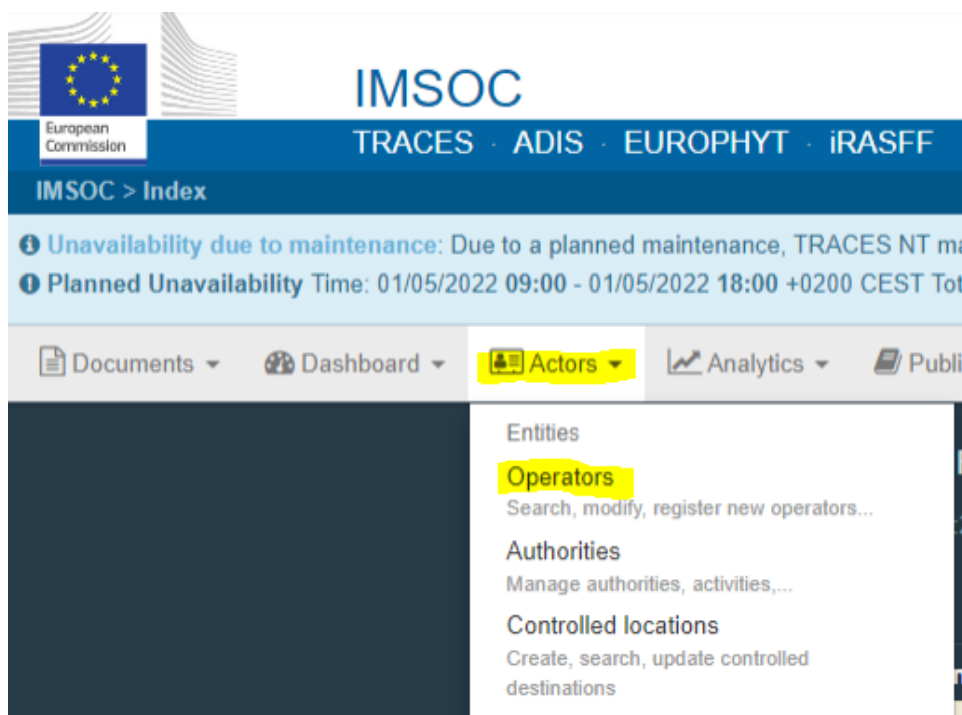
European Commission

IMSOC

TRACES · ADIS · EUROPHYT · iRASFF

IMSOC > Index

Unavailability due to maintenance: Due to a planned maintenance, TRACES NT m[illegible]

Planned Unavailability Time: 01/05/2022 09:00 - 01/05/2022 18:00 +0200 CEST To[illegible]

Documents ▾ Dashboard ▾ Actors ▾ Analytics ▾ Publi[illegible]

Entities

Operators
Search, modify, register new operators...

Authorities
Manage authorities, activities,...

Controlled locations
Create, search, update controlled destinations